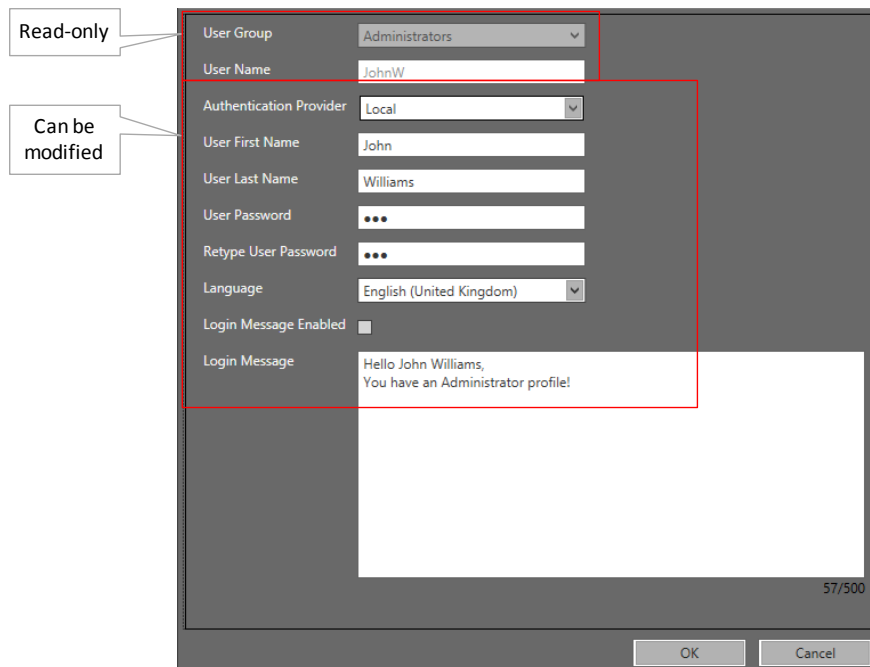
Read-only

Can be modified

User Group
Administrators

User Name
JohnW

Authentication Provider
Local

User First Name
John

User Last Name
Williams

User Password
•••

Retype User Password
•••

Language
English (United Kingdom)

Login Message Enabled

Login Message
Hello John Williams,
You have an Administrator profile!

57/500

OK

Cancel